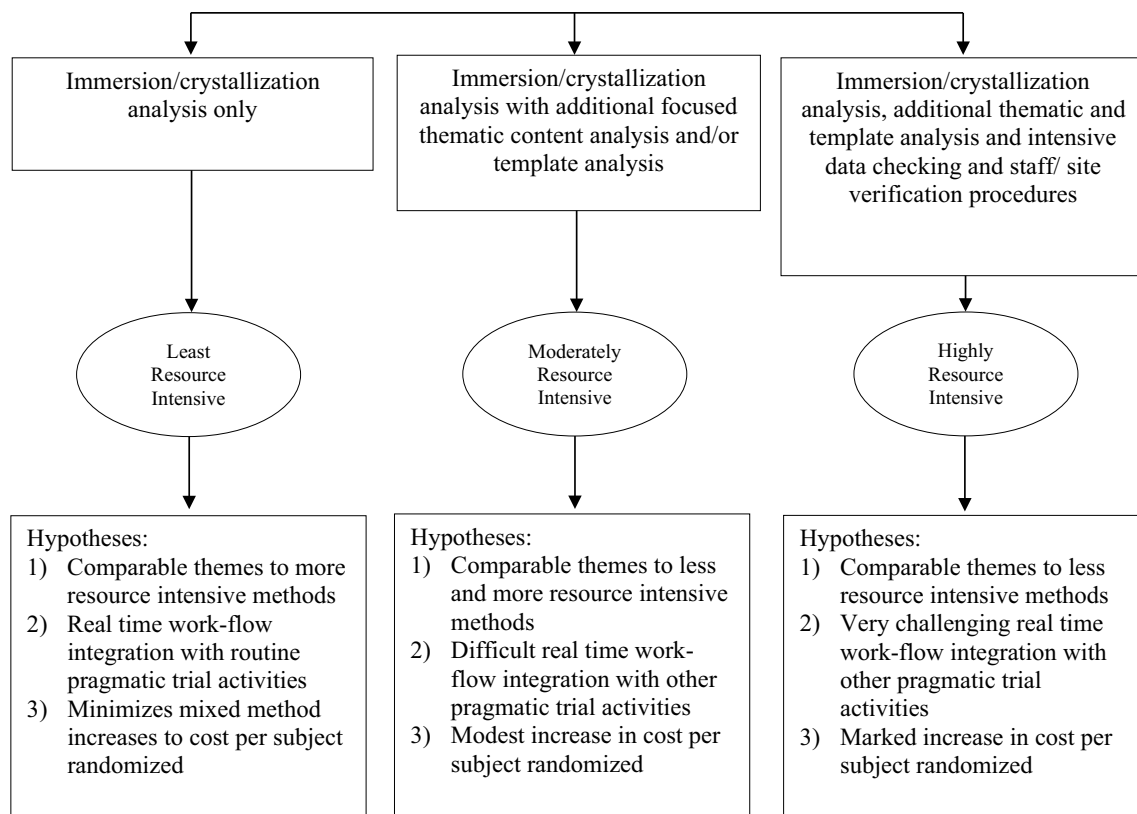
Immersion/crystallization analysis only

Immersion/crystallization analysis with additional focused thematic content analysis and/or template analysis

Immersion/crystallization analysis, additional thematic and template analysis and intensive data checking and staff/ site verification procedures

Least Resource Intensive

Moderately Resource Intensive

Highly Resource Intensive

Hypotheses:
1) Comparable themes to more resource intensive methods
2) Real time work-flow integration with routine pragmatic trial activities
3) Minimizes mixed method increases to cost per subject randomized

Hypotheses:
1) Comparable themes to less and more resource intensive methods
2) Difficult real time workflow integration with other pragmatic trial activities
3) Modest increase in cost per subject randomized

Hypotheses:
1) Comparable themes to less resource intensive methods
2) Very challenging real time work-flow integration with other pragmatic trial activities
3) Marked increase in cost per subject randomized